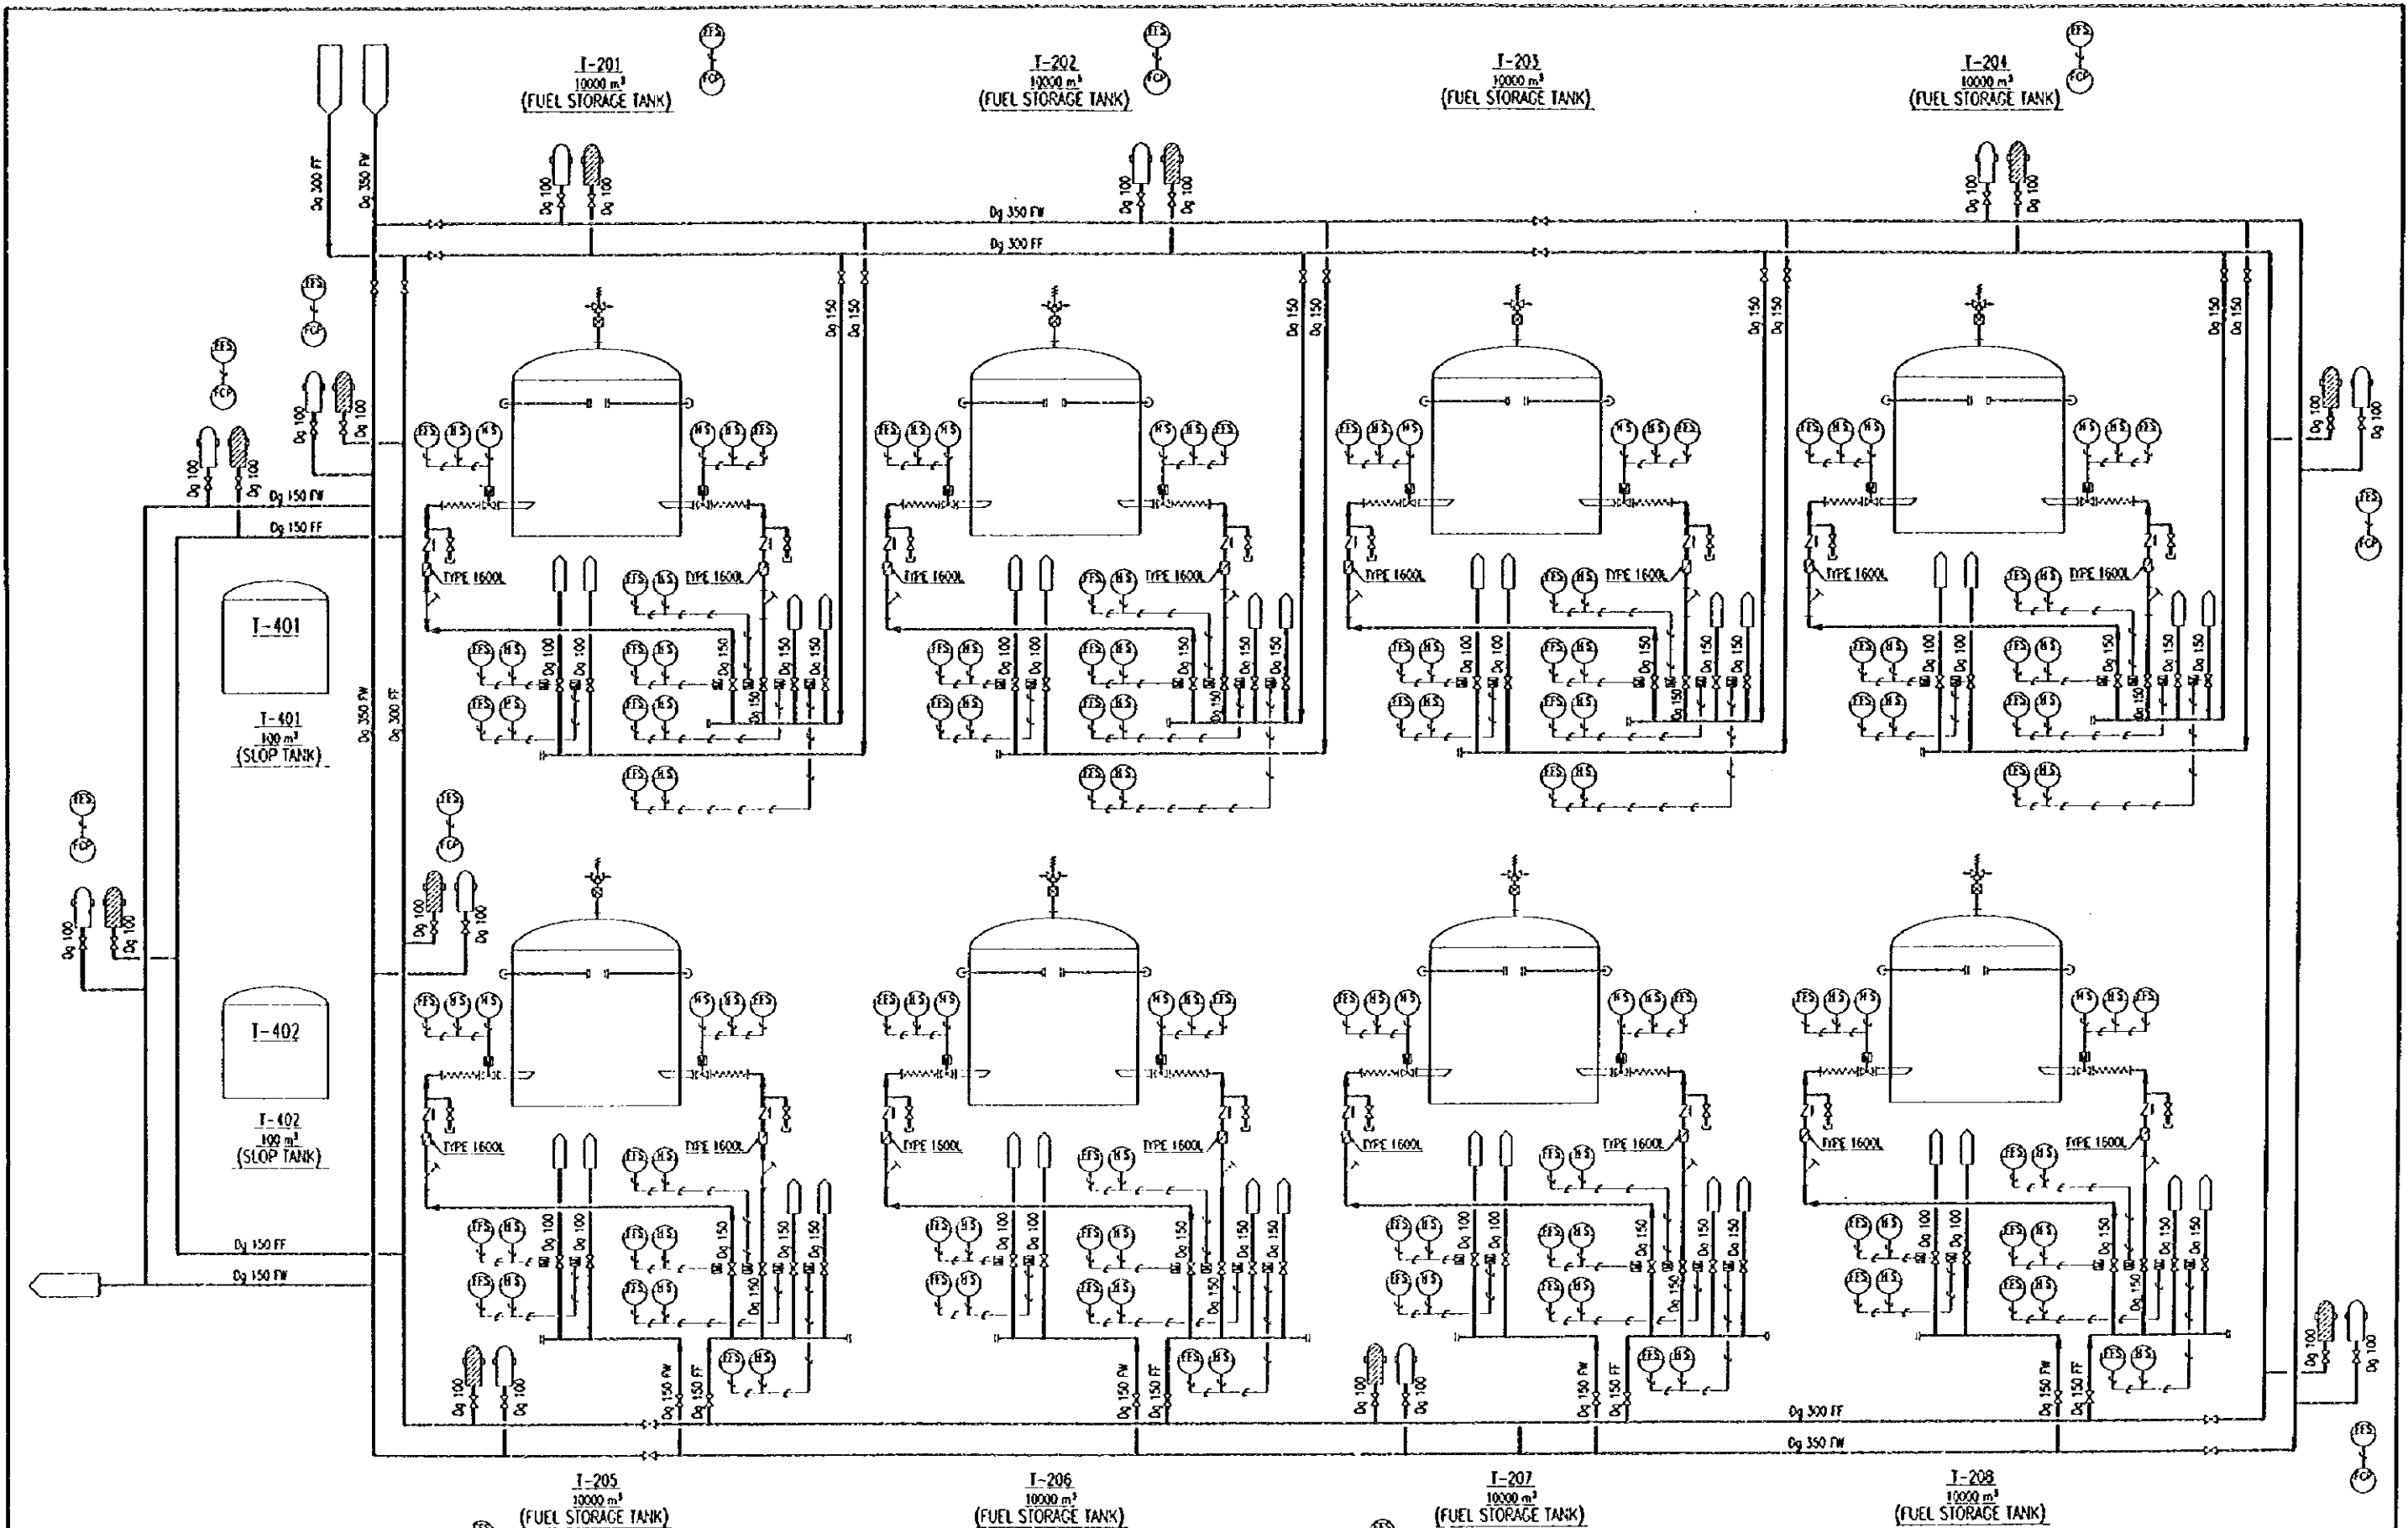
T-201
10000 m³
(FUEL STORAGE TANK)

T-202
10000 m³
(FUEL STORAGE TANK)

T-203
10000 m³
(FUEL STORAGE TANK)

T-204
10000 m³
(FUEL STORAGE TANK)

Dg 300 FF
Dg 350 FW
Dg 350 FW
Dg 300 FF
Dg 100
Dg 150
Dg 150 FW
Dg 150 FF

T-401
T-401
100 m³
(SLOP TANK)

T-402
T-402
100 m³
(SLOP TANK)

Dg 350 FW
Dg 300 FF

TYPE 1600L

FFS
HS
FCP

Dg 150 FF
Dg 150 FW

Dg 300 FF
Dg 350 FW

T-205
10000 m³
(FUEL STORAGE TANK)

T-206
10000 m³
(FUEL STORAGE TANK)

T-207
10000 m³
(FUEL STORAGE TANK)

T-208
10000 m³
(FUEL STORAGE TANK)